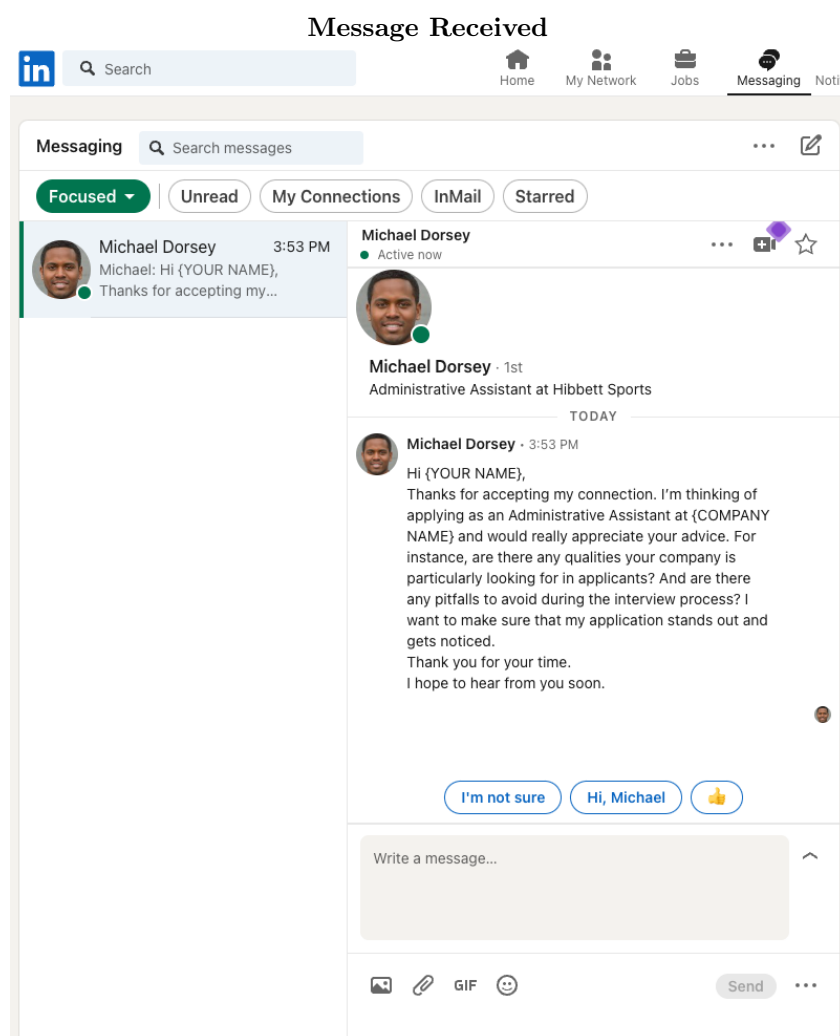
Message Received

in Search

Home My Network Jobs Messaging Noti

Messaging Search messages

Focused Unread My Connections InMail Starred

Michael Dorsey 3:53 PM
Michael: Hi {YOUR NAME}, Thanks for accepting my...

Michael Dorsey
Active now

Michael Dorsey · 1st
Administrative Assistant at Hibbett Sports

TODAY

Michael Dorsey · 3:53 PM
Hi {YOUR NAME},
Thanks for accepting my connection. I'm thinking of applying as an Administrative Assistant at {COMPANY NAME} and would really appreciate your advice. For instance, are there any qualities your company is particularly looking for in applicants? And are there any pitfalls to avoid during the interview process? I want to make sure that my application stands out and gets noticed.
Thank you for your time.
I hope to hear from you soon.

I'm not sure Hi, Michael 👍

Write a message...

GIF Send